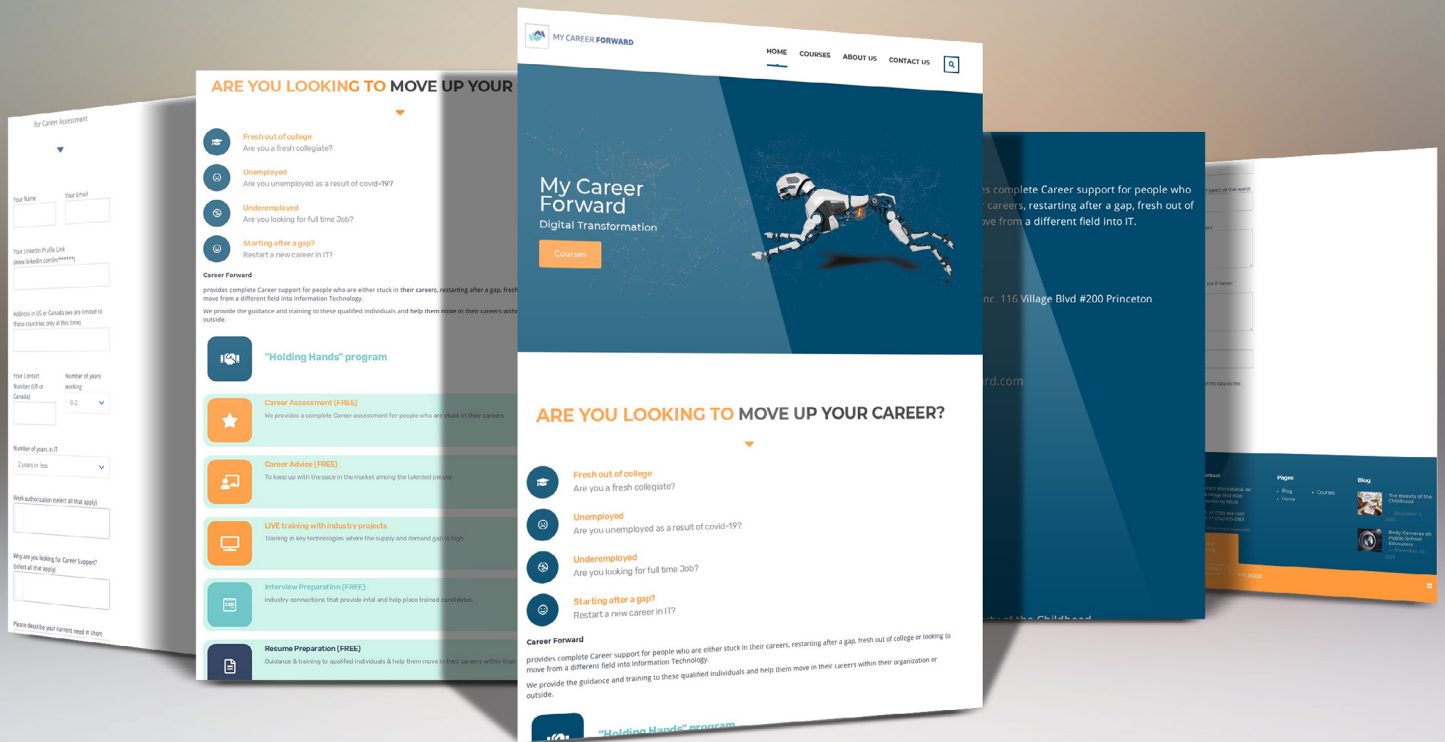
for Career Assessment

Your Name

Your Email

Your LinkedIn Profile Link (www.linkedin.com/in/*******)

Address in US or Canada (we are limited to these countries only at this time)

Your Contact Number (US or Canada)

Number of years working

0-2

Number of years in IT

2 years or less

Work authorization (select all that apply)

Why are you looking for Career Support? (select all that apply)

Please describe your current need in short

ARE YOU LOOKING TO MOVE UP YOUR

Fresh out of college
Are you a fresh collegiate?

Unemployed
Are you unemployed as a result of covid-19?

Underemployed
Are you looking for full time Job?

Starting after a gap?
Restart a new career in IT?

Career Forward

provides complete Career support for people who are either stuck in their careers, restarting after a gap, fresh move from a different field into Information Technology.

We provide the guidance and training to these qualified individuals and help them move in their careers within outside.

"Holding Hands" program

Career Assessment (FREE)
We provides a complete Career assessment for people who are stuck in their careers

Career Advice (FREE)
To keep up with the pace in the market among the talented people

LIVE training with industry projects
Training in key technologies where the supply and demand gap is high

Interview Preparation (FREE)
Industry connections that provide intel and help place trained candidates.

Resume Preparation (FREE)
Guidance & training to qualified individuals & help them move in their careers within their

MY CAREER FORWARD

HOME COURSES ABOUT US CONTACT US

My Career Forward
Digital Transformation

Courses

ARE YOU LOOKING TO MOVE UP YOUR CAREER?

Fresh out of college
Are you a fresh collegiate?

Unemployed
Are you unemployed as a result of covid-19?

Underemployed
Are you looking for full time Job?

Starting after a gap?
Restart a new career in IT?

Career Forward

provides complete Career support for people who are either stuck in their careers, restarting after a gap, fresh out of college or looking to move from a different field into Information Technology.

We provide the guidance and training to these qualified individuals and help them move in their careers within their organization or outside.

"Holding Hands" program

es complete Career support for people who r careers, restarting after a gap, fresh out of ove from a different field into IT.

nc. 116 Village Blvd #200 Princeton

rd.com

Pages
Blog
Home
Courses

Blog
The Beauty of the Childhood
Body Cameras on Public School Educators